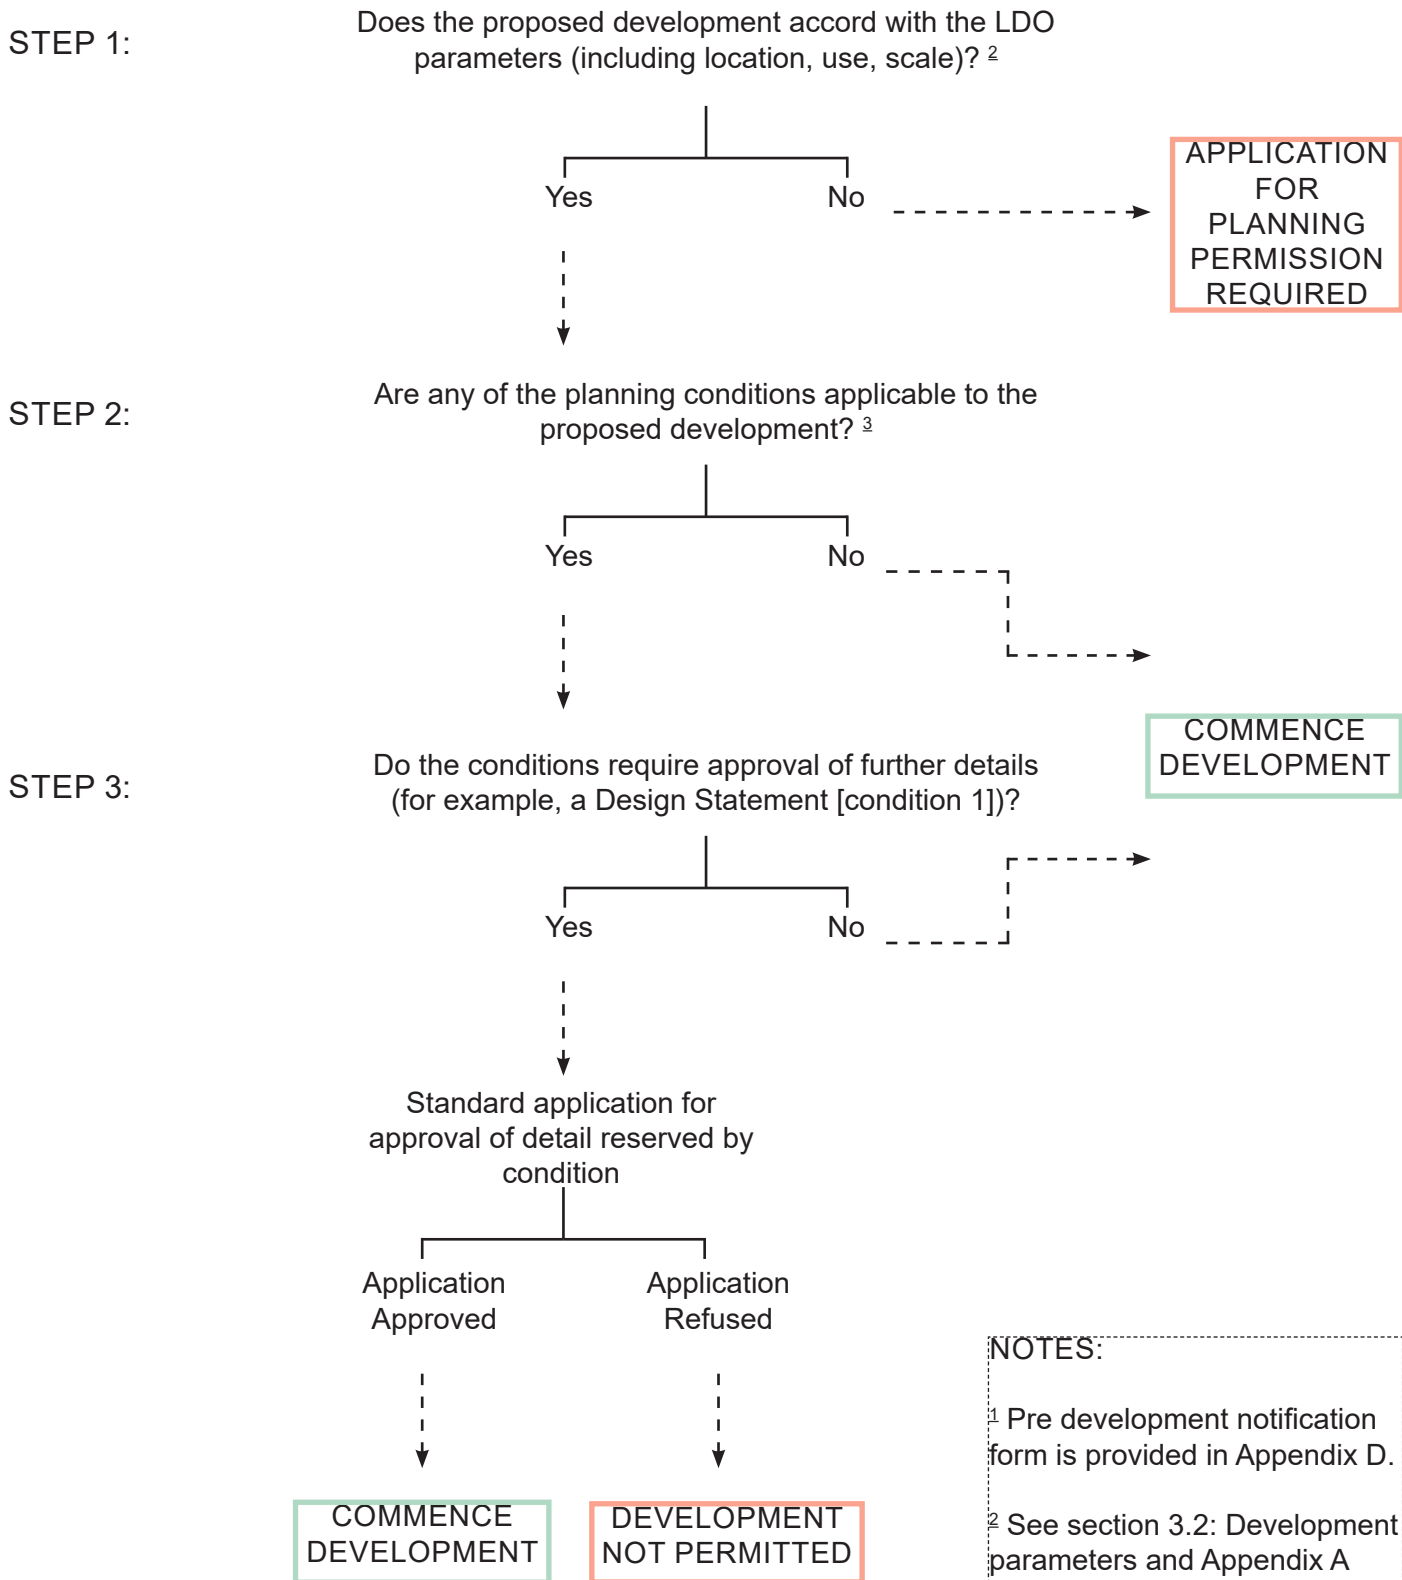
STEP 1:

Does the proposed development accord with the LDO parameters (including location, use, scale)? $^2$

Yes

No

APPLICATION FOR PLANNING PERMISSION REQUIRED

STEP 2:

Are any of the planning conditions applicable to the proposed development? $^3$

Yes

No

COMMENCE DEVELOPMENT

STEP 3:

Do the conditions require approval of further details (for example, a Design Statement [condition 1])?

Yes

No

Standard application for approval of detail reserved by condition

Application Approved

Application Refused

COMMENCE DEVELOPMENT

DEVELOPMENT NOT PERMITTED

NOTES:

$^1$ Pre development notification form is provided in Appendix D.

$^2$ See section 3.2: Development parameters and Appendix A